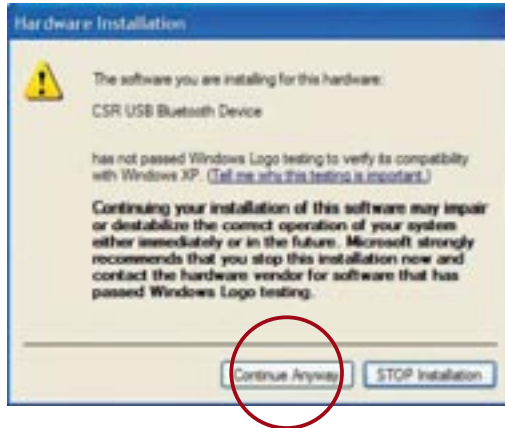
Hardware Installation

The software you are installing for this hardware:

CSR USB Bluetooth Device

has not passed Windows Logo testing to verify its compatibility with Windows XP. (Tell me why this testing is important.)

Continuing your installation of this software may impair or destabilize the correct operation of your system either immediately or in the future. Microsoft strongly recommends that you stop this installation now and contact the hardware vendor for software that has passed Windows Logo testing.

Continue Anyway

STOP Installation